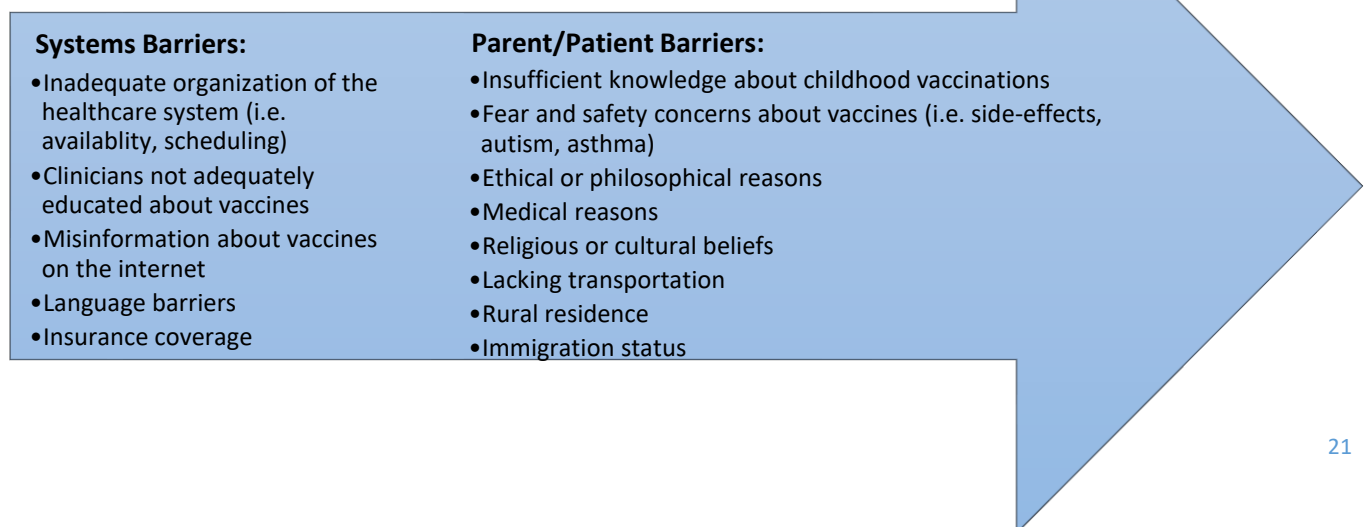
**Systems Barriers:**

- Inadequate organization of the healthcare system (i.e. availablity, scheduling)
- Clinicians not adequately educated about vaccines
- Misinformation about vaccines on the internet
- Language barriers
- Insurance coverage

**Parent/Patient Barriers:**

- Insufficient knowledge about childhood vaccinations
- Fear and safety concerns about vaccines (i.e. side-effects, autism, asthma)
- Ethical or philosophical reasons
- Medical reasons
- Religious or cultural beliefs
- Lacking transportation
- Rural residence
- Immigration status

21